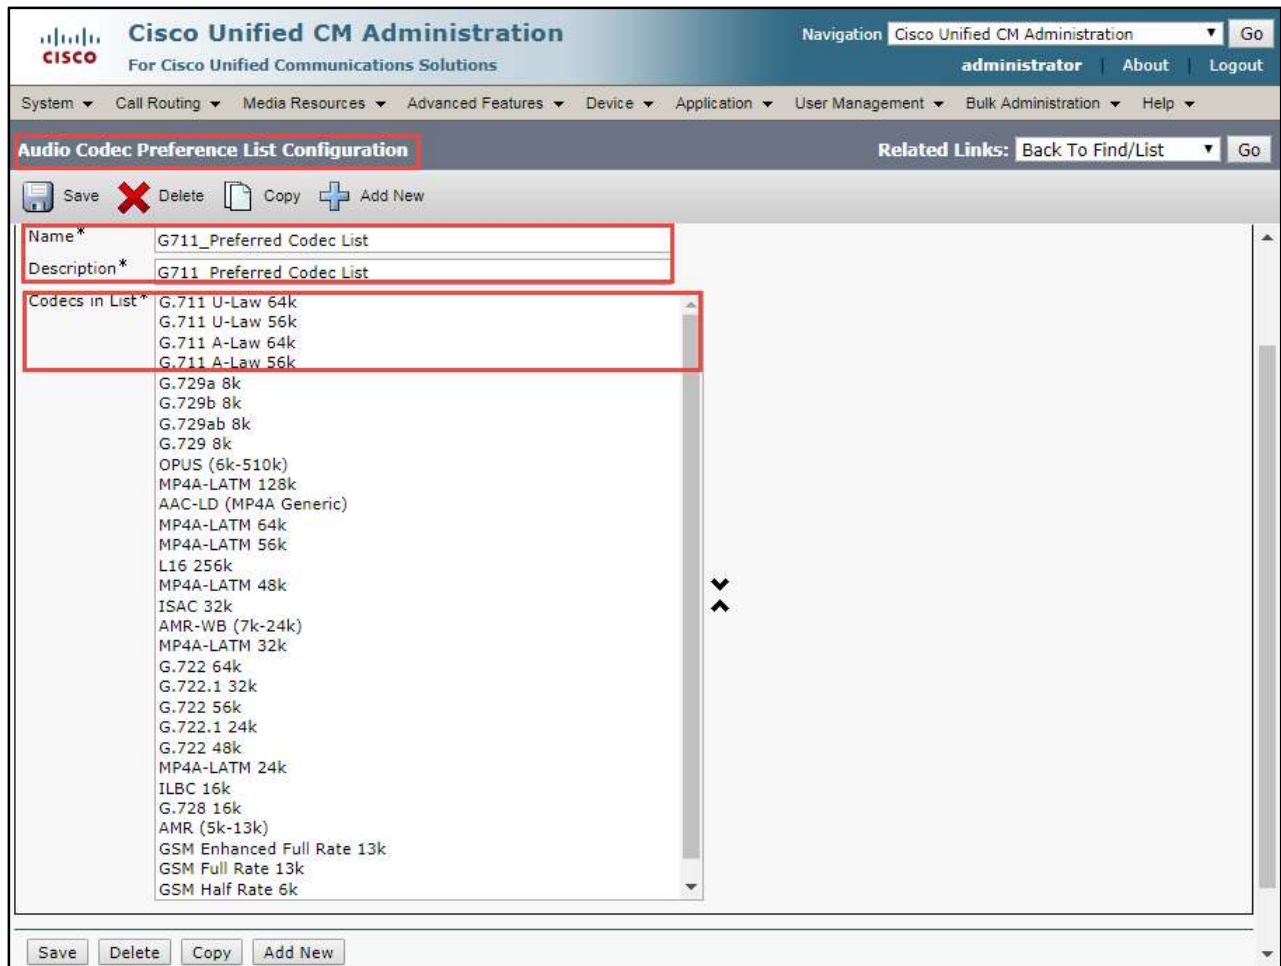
CISCO Cisco Unified CM Administration
For Cisco Unified Communications Solutions

Navigation Cisco Unified CM Administration Go
administrator | About | Logout

System ▾ Call Routing ▾ Media Resources ▾ Advanced Features ▾ Device ▾ Application ▾ User Management ▾ Bulk Administration ▾ Help ▾

Audio Codec Preference List Configuration
Related Links: Back To Find/List Go

Save Delete Copy Add New

Name* G711_Preferred Codec List
Description* G711_Preferred Codec List
Codecs in List* G.711 U-Law 64k
G.711 U-Law 56k
G.711 A-Law 64k
G.711 A-Law 56k
G.729a 8k
G.729b 8k
G.729ab 8k
G.729 8k
OPUS (6k-510k)
MP4A-LATM 128k
AAC-LD (MP4A Generic)
MP4A-LATM 64k
MP4A-LATM 56k
L16 256k
MP4A-LATM 48k
ISAC 32k
AMR-WB (7k-24k)
MP4A-LATM 32k
G.722 64k
G.722.1 32k
G.722 56k
G.722.1 24k
G.722 48k
MP4A-LATM 24k
ILBC 16k
G.728 16k
AMR (5k-13k)
GSM Enhanced Full Rate 13k
GSM Full Rate 13k
GSM Half Rate 6k

Save Delete Copy Add New